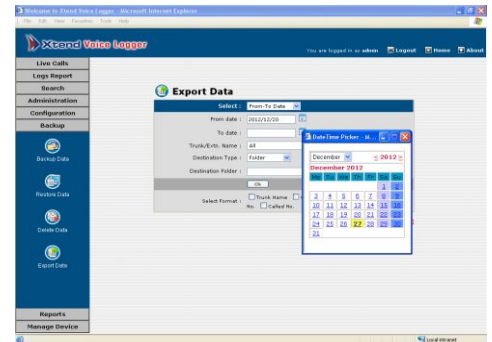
Welcome to Xtend Voice Logger - Microsoft Internet Explorer

File Edit View Favorites Tools Help

Xtend Voice Logger

You are logged in as admin Logout Home About

Live Calls
Logs Report
Search
Administration
Configuration
Backup

Backup Data

Restore Data

Delete Data

Export Data

Reports
Manage Device

Export Data

Select : From-To Date

From date : 2012/12/20

To date :

Trunk/Extn. Name : All

Destination Type : Folder

Destination Folder :

Ok

Select Format : Trunk Name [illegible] No. Called No.

DateTime Picker - Xt...

December 2012

December 2012

| Mo | Tu | We | Th | Fr | Sa | Su |
|---|---|---|---|---|---|---|
| | | | | | 1 | 2 |
| 3 | 4 | 5 | 6 | 7 | 8 | 9 |
| 10 | 11 | 12 | 13 | 14 | 15 | 16 |
| 17 | 18 | 19 | 20 | 21 | 22 | 23 |
| 24 | 25 | 26 | 27 | 28 | 29 | 30 |
| 31 | | | | | | |

Local intranet